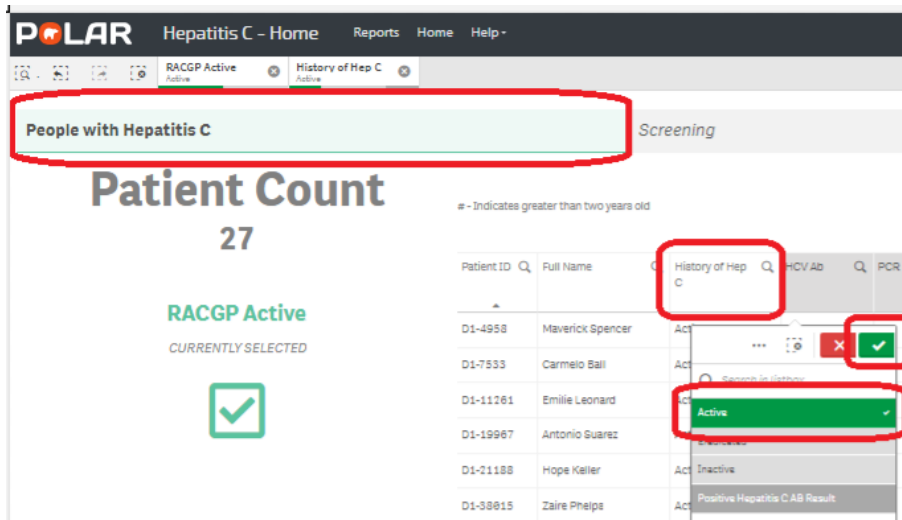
POLAR Hepatitis C - Home Reports Home Help

RACGP Active
Active

History of Hep C
Active

People with Hepatitis C

Screening

Patient Count
27

RACGP Active
CURRENTLY SELECTED

# - Indicates greater than two years old

| Patient ID | Full Name | History of Hep C | HCV Ab | PCR |
|---|---|---|---|---|
| D1-4958 | Maverick Spencer | Act | | |
| D1-7533 | Carmelo Ball | Act | | |
| D1-11261 | Emilie Leonard | | | |
| D1-19967 | Antonio Suarez | | | |
| D1-21188 | Hope Keller | Act | | |
| D1-38015 | Zaire Phelps | Act | | |

Search in listbox

Active

Eradicated

Inactive

Positive Hepatitis C AB Result